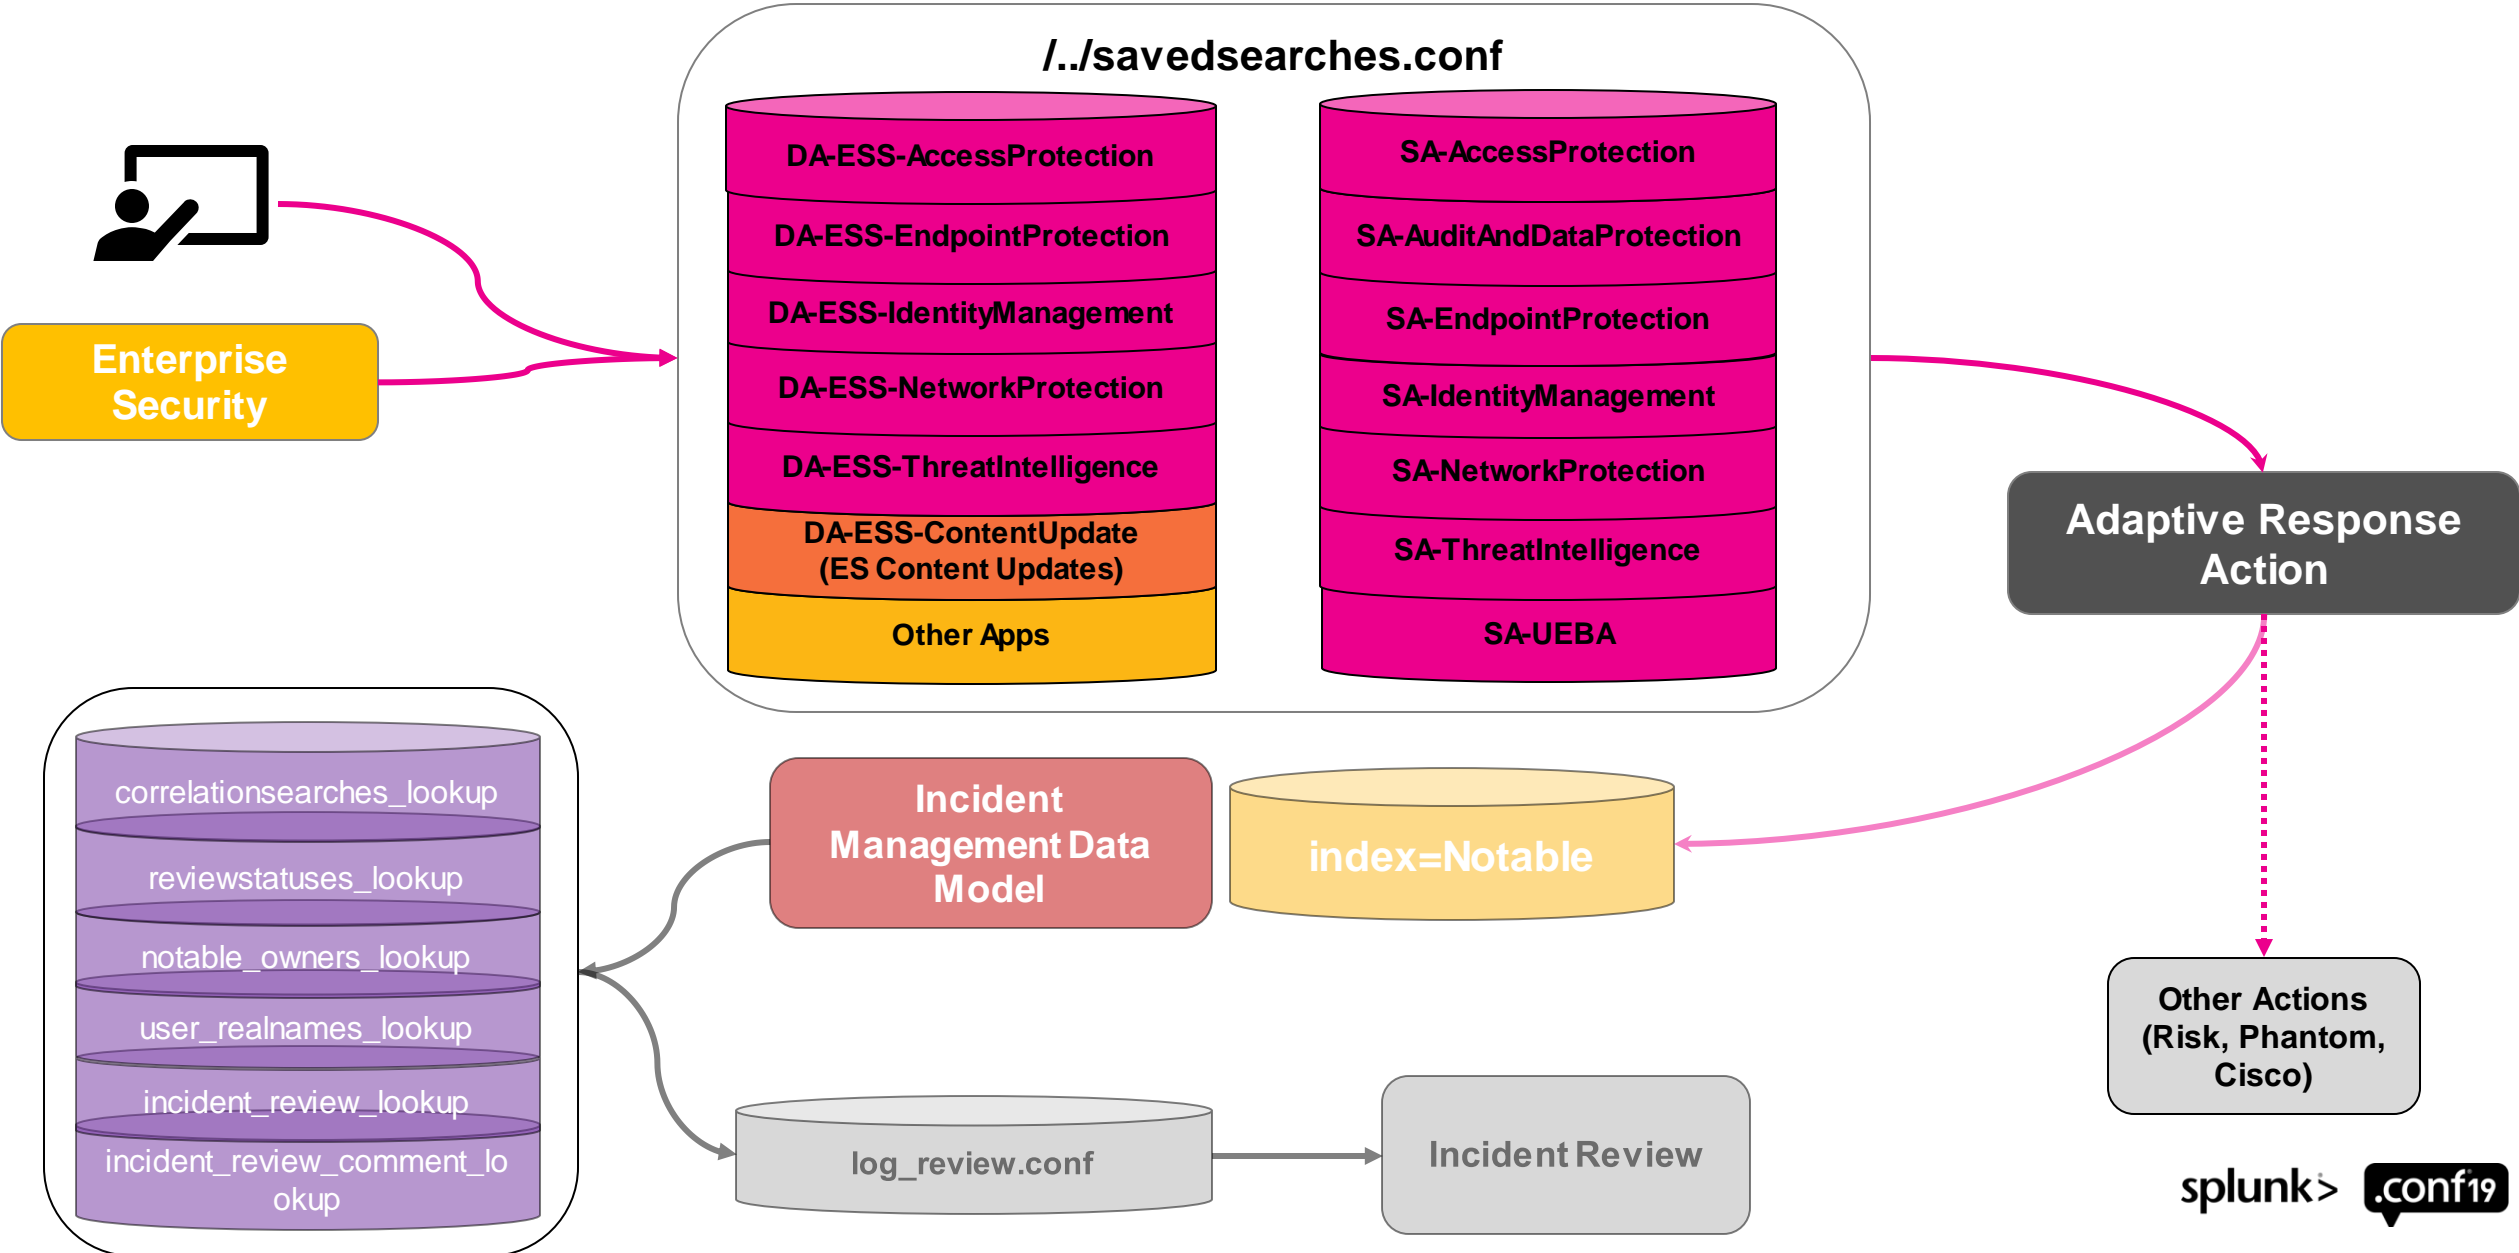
/../savedsearches.conf

DA-ESS-AccessProtection
DA-ESS-EndpointProtection
DA-ESS-IdentityManagement
DA-ESS-NetworkProtection
DA-ESS-ThreatIntelligence
DA-ESS-ContentUpdate (ES Content Updates)
Other Apps

SA-AccessProtection
SA-AuditAndDataProtection
SA-EndpointProtection
SA-IdentityManagement
SA-NetworkProtection
SA-ThreatIntelligence
SA-UEBA

Enterprise Security

Adaptive Response Action

correlationsearches_lookup
reviewstatuses_lookup
notable_owners_lookup
user_realnames_lookup
incident_review_lookup
incident_review_comment_lookup

Incident Management Data Model

index=Notable

Other Actions (Risk, Phantom, Cisco)

log_review.conf

Incident Review

splunk> .conf19